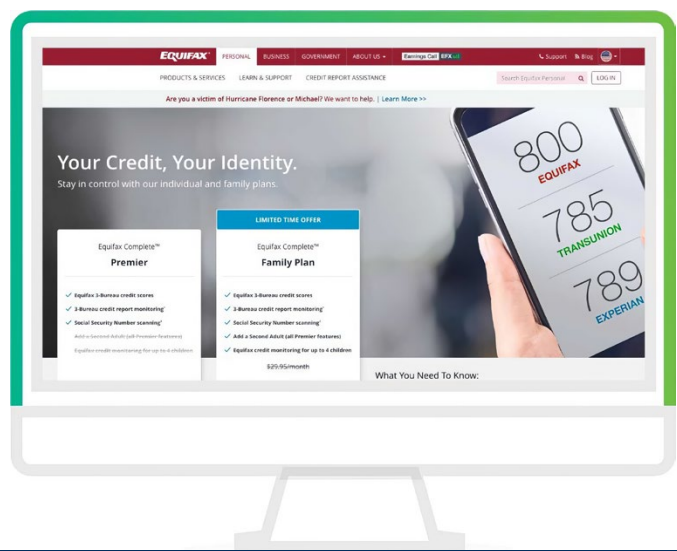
EQUIFAX PERSONAL BUSINESS GOVERNMENT ABOUT US Earnings Call EFX Support Blog

PRODUCTS & SERVICES LEARN & SUPPORT CREDIT REPORT ASSISTANCE Search Equifax Personal LOG IN

Are you a victim of Hurricane Florence or Michael? We want to help. | Learn More >>

Your Credit, Your Identity.

Stay in control with our individual and family plans.

Equifax Complete™

Premier

Equifax 3-Bureau credit scores

3-Bureau credit report monitoring

Social Security Number scanning

Add a Second Adult (all Premier features)

Equifax credit monitoring for up to 4 children

LIMITED TIME OFFER

Equifax Complete™

Family Plan

Equifax 3-Bureau credit scores

3-Bureau credit report monitoring

Social Security Number scanning

Add a Second Adult (all Premier features)

Equifax credit monitoring for up to 4 children

$29.95/month

What You Need To Know:

800 EQUIFAX

785 TRANSUNION

789 EXPERIAN